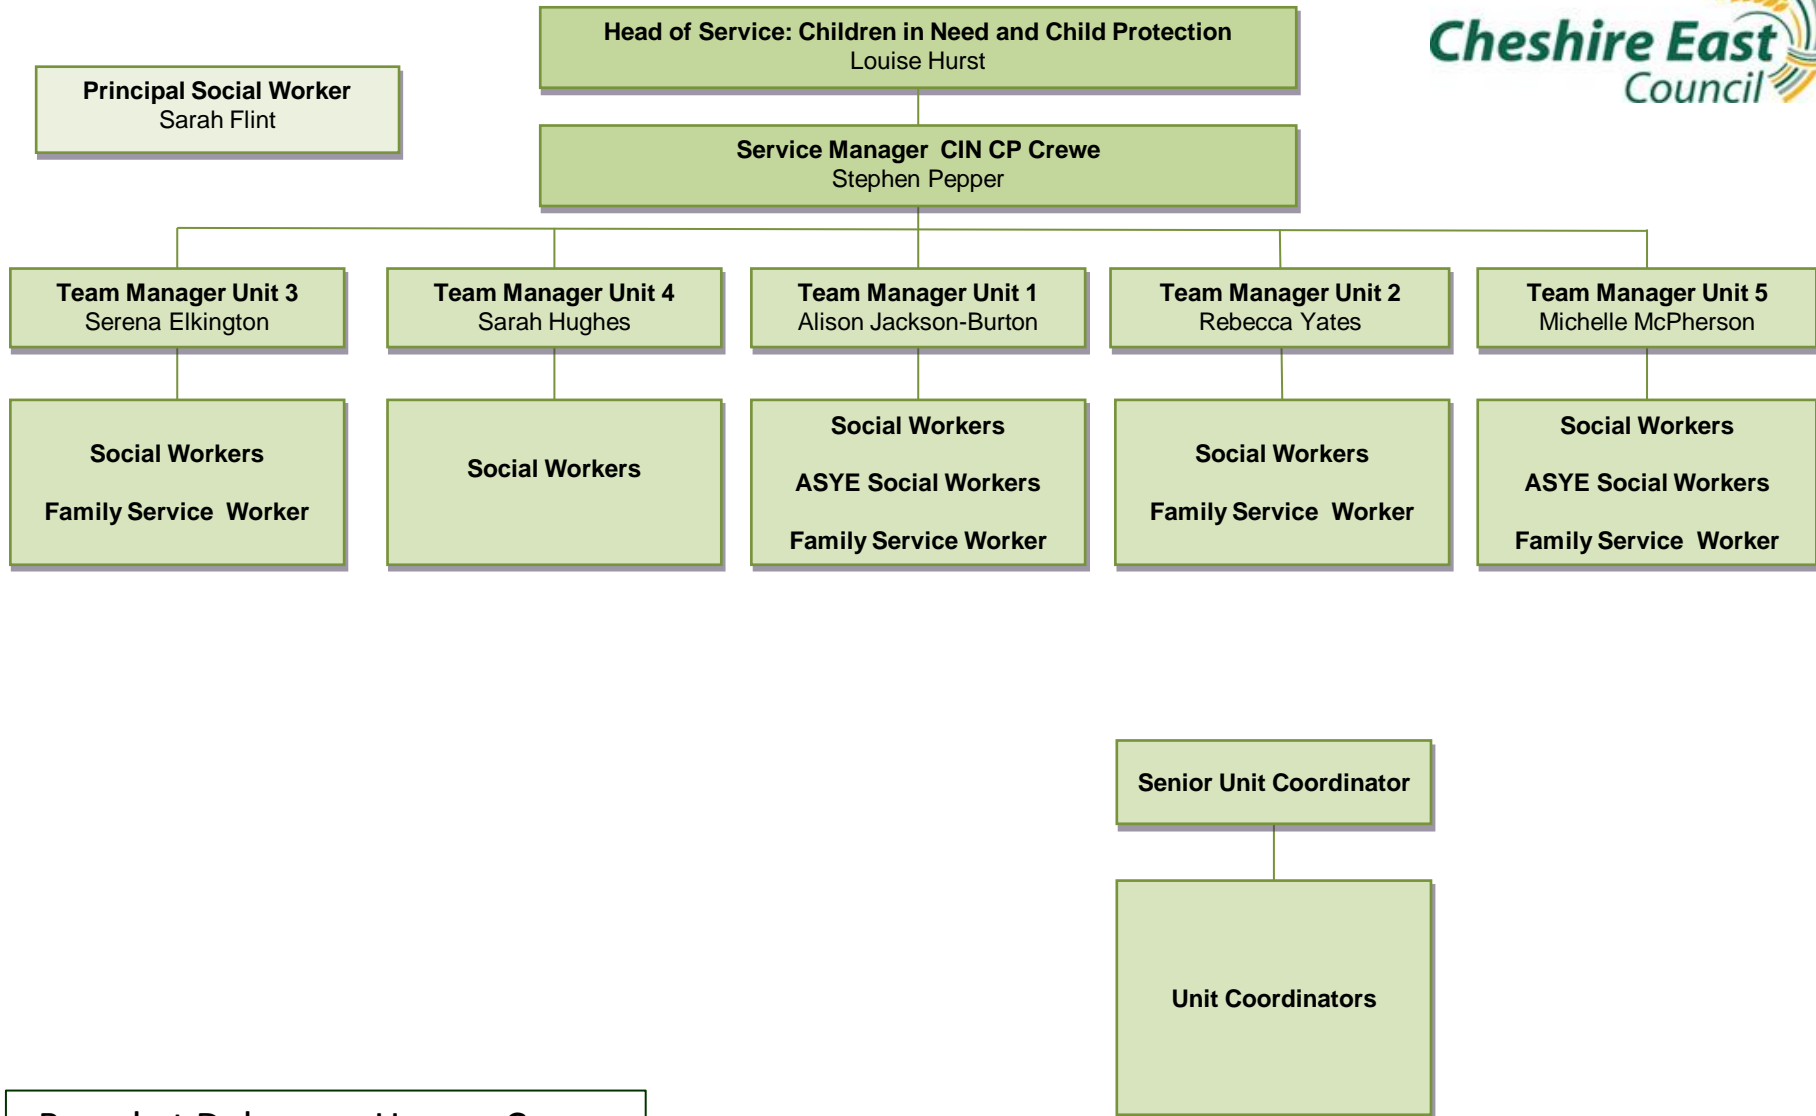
Head of Service: Children in Need and Child Protection
Louise Hurst

Cheshire East Council

Principal Social Worker
Sarah Flint

Service Manager CIN CP Crewe
Stephen Pepper

Team Manager Unit 3
Serena Elkington

Team Manager Unit 4
Sarah Hughes

Team Manager Unit 1
Alison Jackson-Burton

Team Manager Unit 2
Rebecca Yates

Team Manager Unit 5
Michelle McPherson

Social Workers

Family Service Worker

Social Workers

Social Workers

ASYE Social Workers

Family Service Worker

Social Workers

Family Service Worker

Social Workers

ASYE Social Workers

Family Service Worker

Senior Unit Coordinator

Unit Coordinators

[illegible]